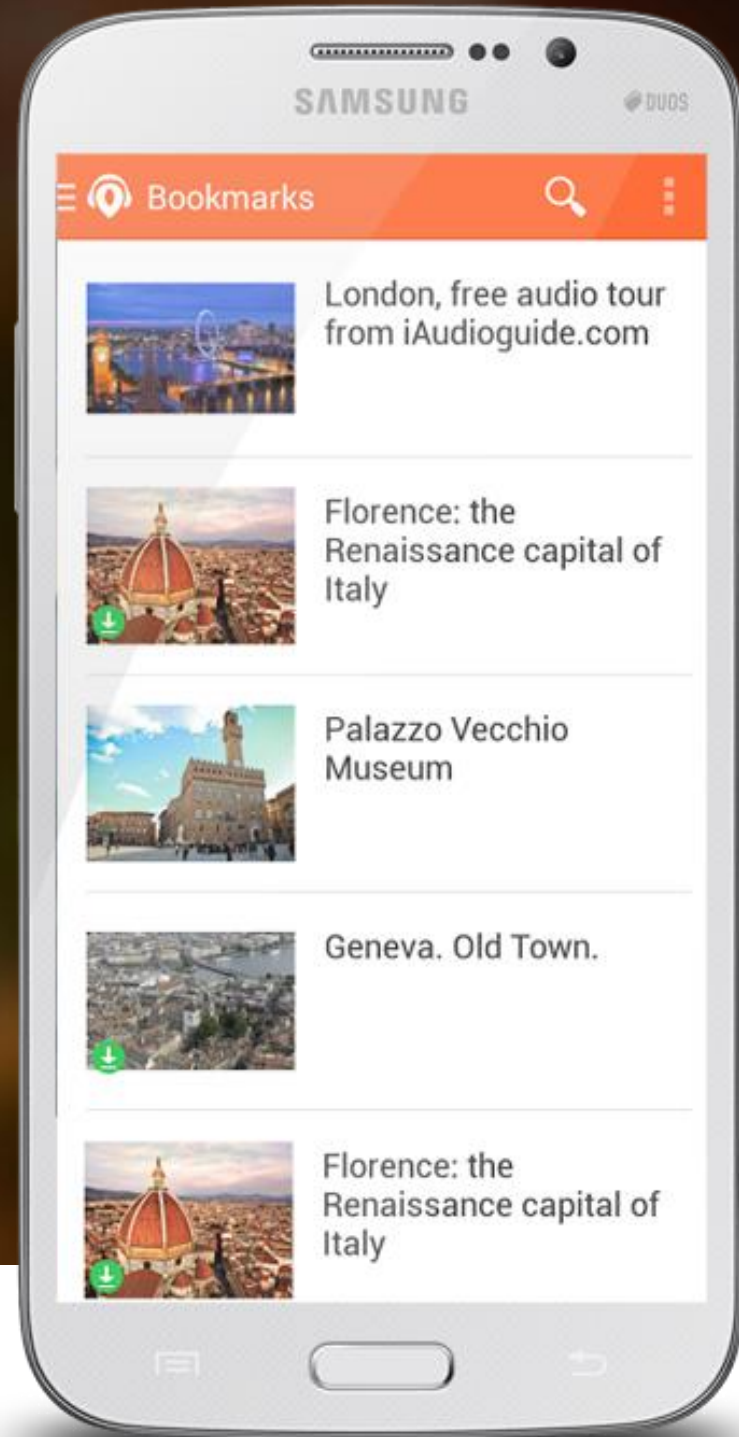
SAMSUNG

DUOS

Bookmarks

London, free audio tour from iAudioguide.com

Florence: the Renaissance capital of Italy

Palazzo Vecchio Museum

Geneva. Old Town.

Florence: the Renaissance capital of Italy